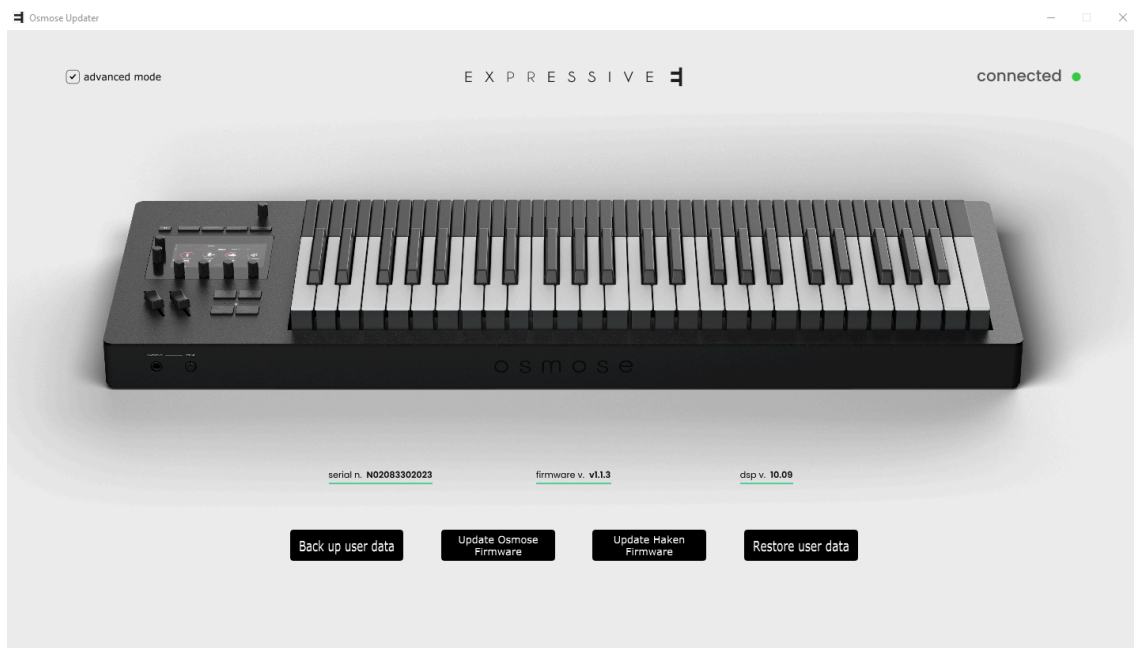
Osmose Updater

advanced mode

EXPRESSIVE

connected

osmose

serial n. N02083302023

firmware v. v1.1.3

dsp v. 10.09

Back up user data

Update Osmose Firmware

Update Haken Firmware

Restore user data